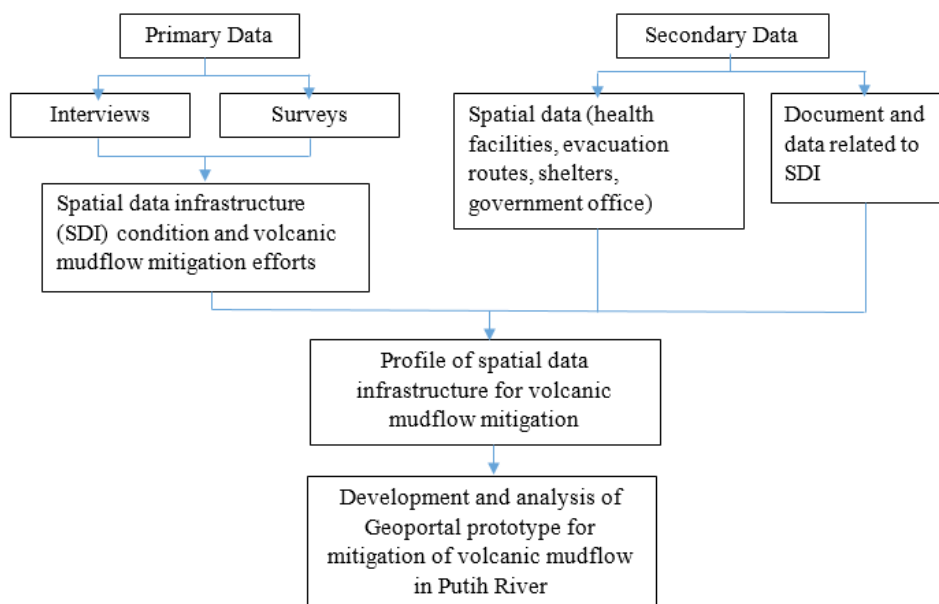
Primary Data

Interviews

Surveys

Spatial data infrastructure (SDI) condition and volcanic mudflow mitigation efforts

Secondary Data

Spatial data (health facilities, evacuation routes, shelters, government office)

Document and data related to SDI

Profile of spatial data infrastructure for volcanic mudflow mitigation

Development and analysis of Geoportal prototype for mitigation of volcanic mudflow in Putih River